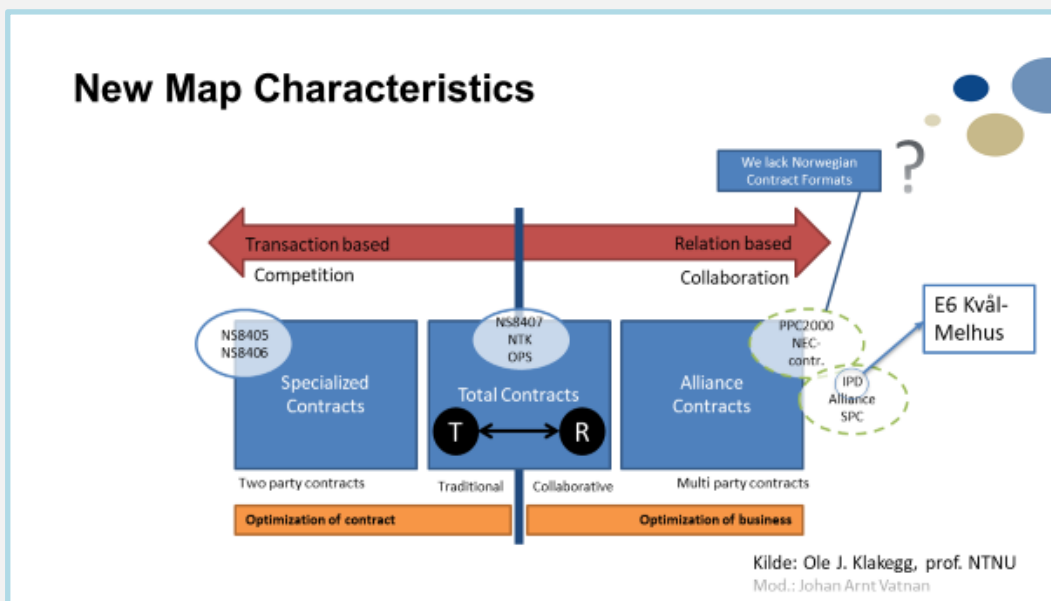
New Map Characteristics

We lack Norwegian Contract Formats

?

Transaction based

Relation based

Competition

Collaboration

E6 Kvål-Melhus

NS8405
NS8406

NS8407
NTK
OPS

PPC2000
NEC-contr.

IPD
Alliance
SPC

Specialized Contracts

Total Contracts

Alliance Contracts

T

R

Two party contracts

Traditional

Collaborative

Multi party contracts

Optimization of contract

Optimization of business

Kilde: Ole J. Klakegg, prof. NTNU
Mod.: Johan Arnt Vatnan